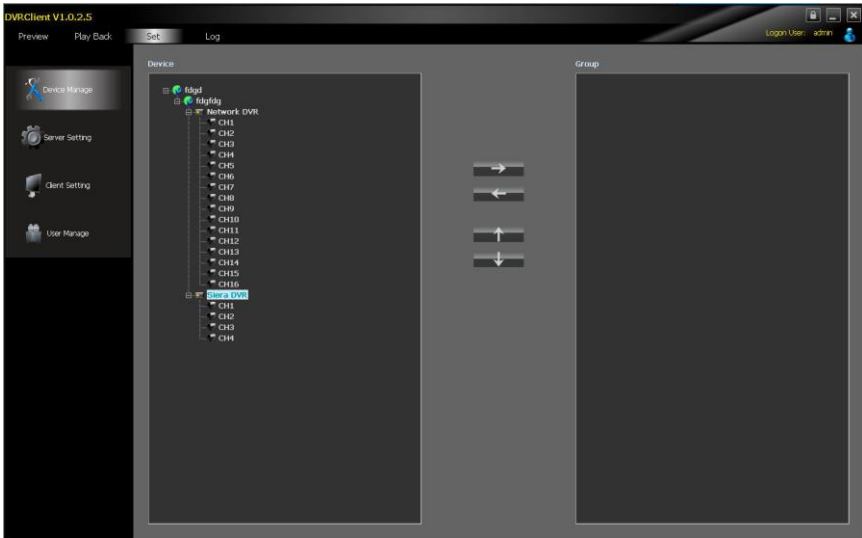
DVRClient V1.0.2.5

Preview Play Back Set Log

Logon User: admin

Device Manage

Server Setting

Client Setting

User Manage

Device

fdgd
fdgfdg
Network DVR
CH1
CH2
CH3
CH4
CH5
CH6
CH7
CH8
CH9
CH10
CH11
CH12
CH13
CH14
CH15
CH16
Siera DVR
CH1
CH2
CH3
CH4

→
←
↑
↓

Group